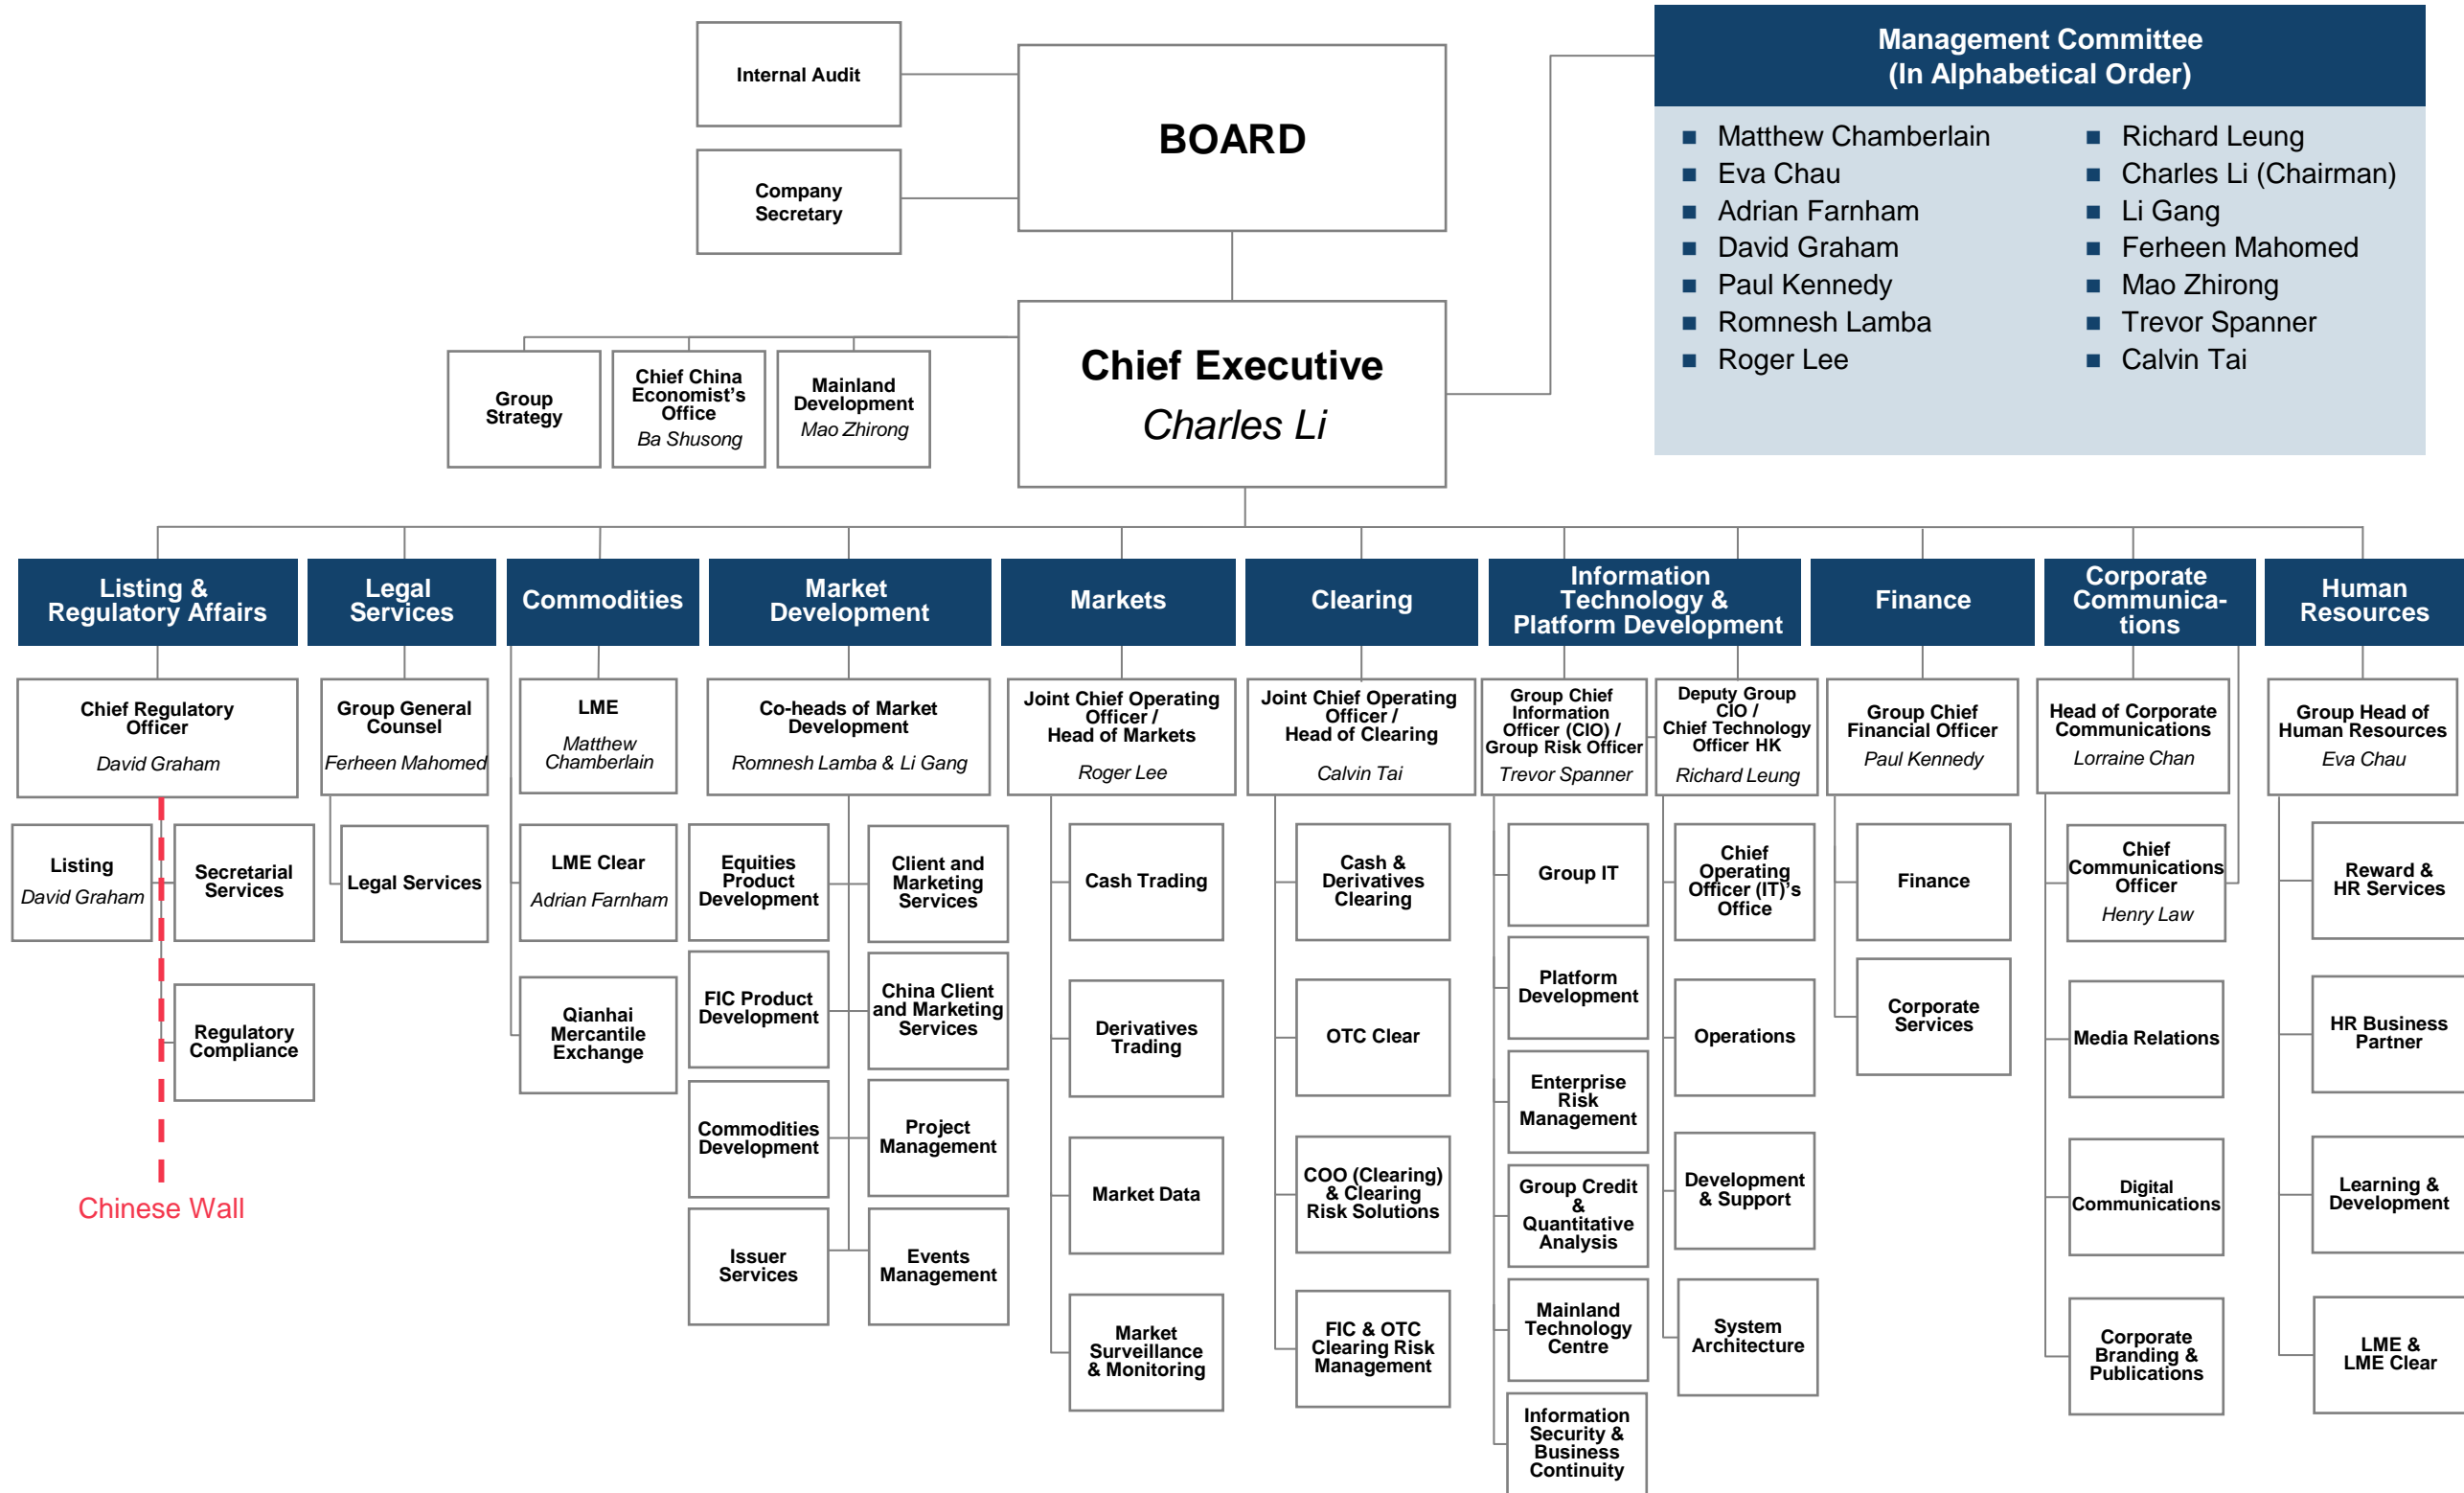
Internal Audit

Company Secretary

BOARD

Management Committee
(In Alphabetical Order)

Matthew Chamberlain
Eva Chau
Adrian Farnham
David Graham
Paul Kennedy
Romnesh Lamba
Roger Lee

Richard Leung
Charles Li (Chairman)
Li Gang
Ferheen Mahomed
Mao Zhirong
Trevor Spanner
Calvin Tai

Group Strategy

Chief China Economist's Office
Ba Shusong

Mainland Development
Mao Zhirong

Chief Executive
Charles Li

Listing & Regulatory Affairs

Chief Regulatory Officer
David Graham

Listing
David Graham

Secretarial Services

Regulatory Compliance

Chinese Wall

Legal Services

Group General Counsel
Ferheen Mahomed

Legal Services

Commodities

LME
Matthew Chamberlain

LME Clear
Adrian Farnham

Qianhai Mercantile Exchange

Market Development

Co-heads of Market Development
Romnesh Lamba & Li Gang

Equities Product Development

FIC Product Development

Commodities Development

Issuer Services

Client and Marketing Services

China Client and Marketing Services

Project Management

Events Management

Markets

Joint Chief Operating Officer / Head of Markets
Roger Lee

Cash Trading

Derivatives Trading

Market Data

Market Surveillance & Monitoring

Clearing

Joint Chief Operating Officer / Head of Clearing
Calvin Tai

Cash & Derivatives Clearing

OTC Clear

COO (Clearing) & Clearing Risk Solutions

FIC & OTC Clearing Risk Management

Information Technology & Platform Development

Group Chief Information Officer (CIO) / Group Risk Officer
Trevor Spanner

Group IT

Platform Development

Enterprise Risk Management

Group Credit & Quantitative Analysis

Mainland Technology Centre

Information Security & Business Continuity

Deputy Group CIO / Chief Technology Officer HK
Richard Leung

Chief Operating Officer (IT)'s Office

Operations

Development & Support

System Architecture

Finance

Group Chief Financial Officer
Paul Kennedy

Finance

Corporate Services

Corporate Communica-tions

Head of Corporate Communications
Lorraine Chan

Chief Communications Officer
Henry Law

Media Relations

Digital Communications

Corporate Branding & Publications

Human Resources

Group Head of Human Resources
Eva Chau

Reward & HR Services

HR Business Partner

Learning & Development

LME & LME Clear